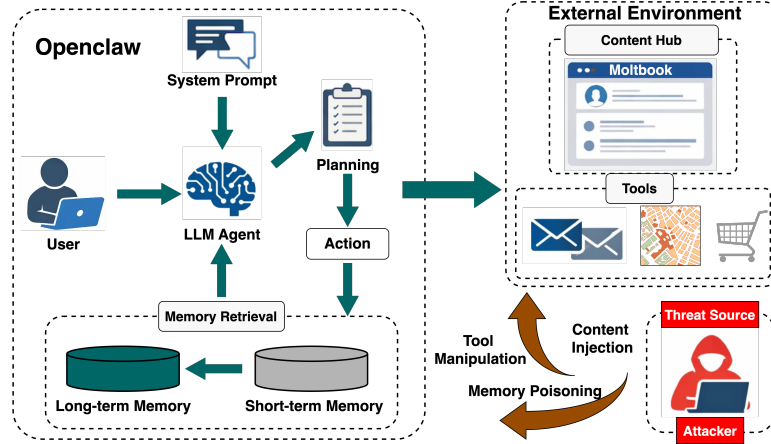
Openclaw

System Prompt

Planning

User

LLM Agent

Action

Memory Retrieval

Long-term Memory

Short-term Memory

External Environment

Content Hub

Moltbook

Tools

Tool Manipulation

Content Injection

Memory Poisoning

Threat Source

Attacker